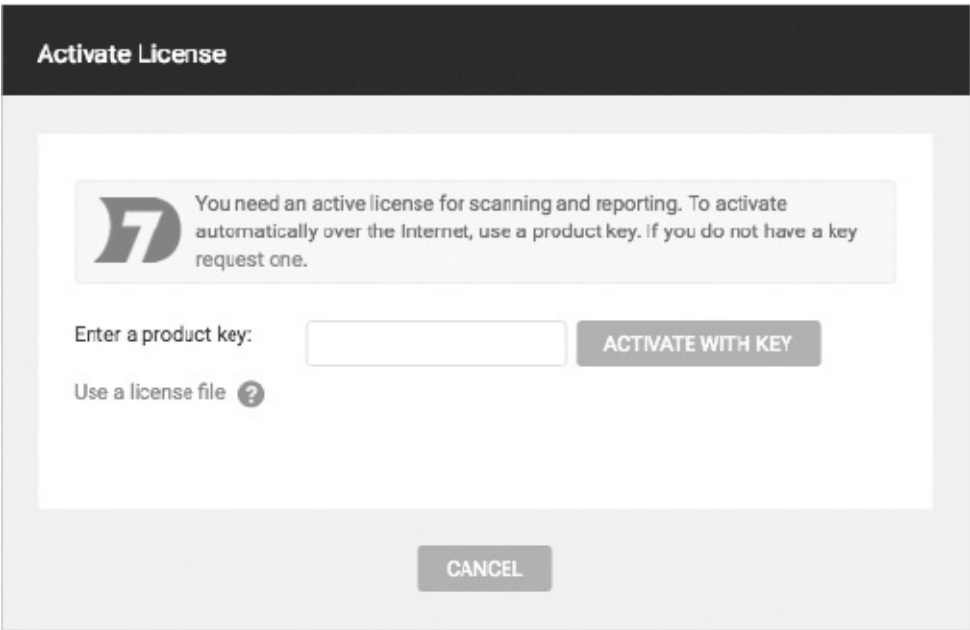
Activate License

You need an active license for scanning and reporting. To activate automatically over the Internet, use a product key. If you do not have a key request one.

Enter a product key:

ACTIVATE WITH KEY

Use a license file

CANCEL